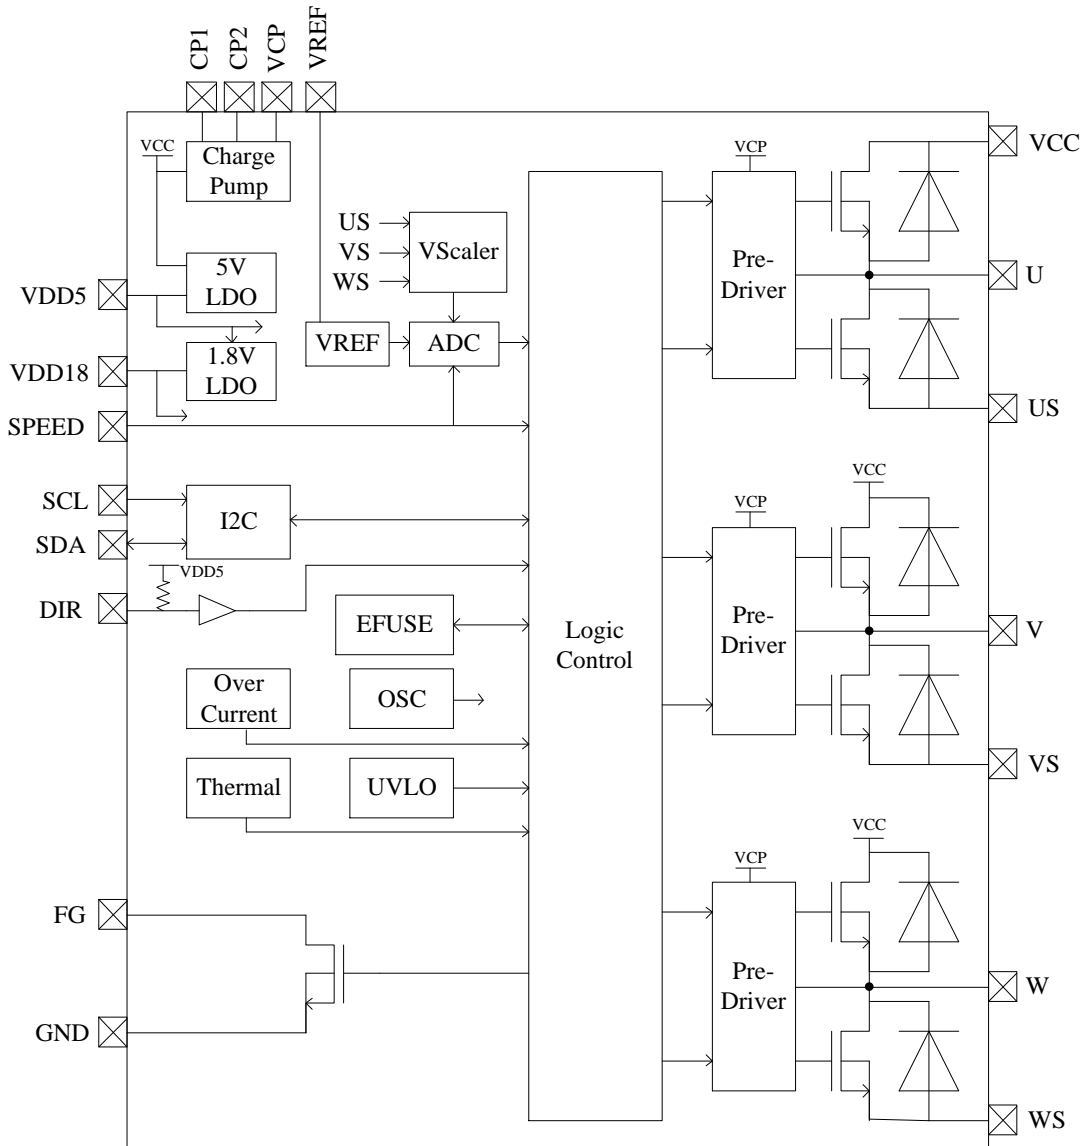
CP1 CP2 VCP VREF

VCC
Charge Pump

US
VS
WS
VScaler

5V LDO
VDD5

1.8V LDO
VDD18

VREF
ADC

SPEED

SCL
SDA
I2C

VDD5
DIR

EFUSE

Logic Control

Over Current

OSC

Thermal

UVLO

FG

GND

VCP
Pre-Driver

VCC
U
US

VCP
VCC
Pre-Driver
V
VS

VCP
VCC
Pre-Driver
W
WS